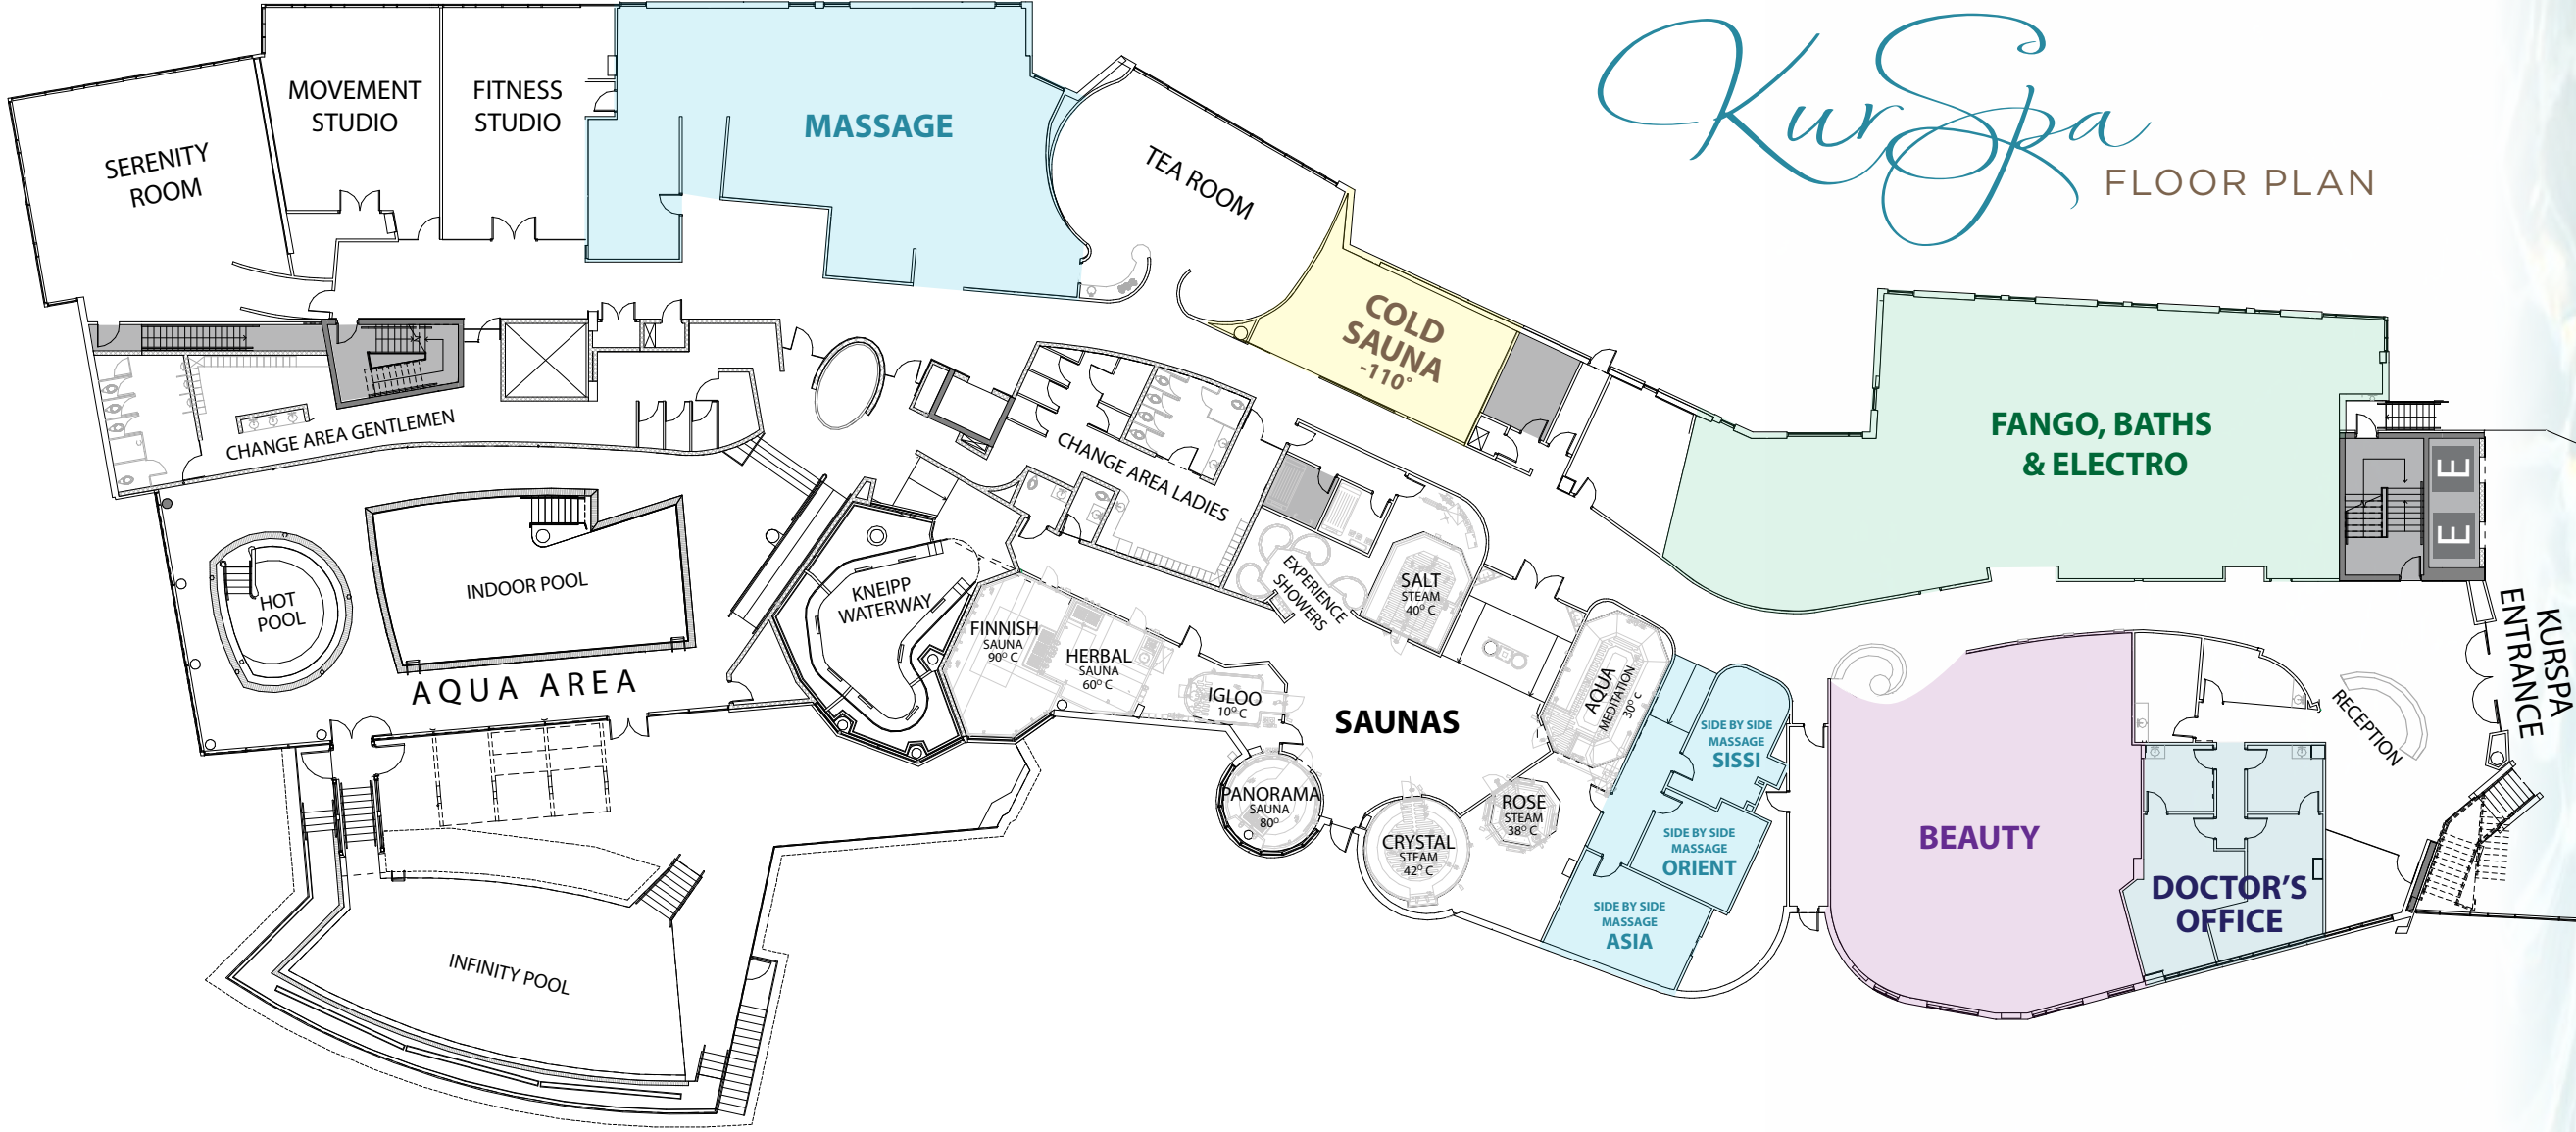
KurSpa
FLOOR PLAN

SERENITY ROOM

MOVEMENT STUDIO

FITNESS STUDIO

MASSAGE

TEA ROOM

COLD SAUNA -110°

FANGO, BATHS & ELECTRO

E

E

CHANGE AREA GENTLEMEN

CHANGE AREA LADIES

HOT POOL

INDOOR POOL

AQUA AREA

KNEIPP WATERWAY

FINNISH SAUNA 90° C

HERBAL SAUNA 60° C

IGLOO 10° C

EXPERIENCE SHOWERS

SALT STEAM 40° C

AQUA MEDITATION 30° C

SAUNAS

PANORAMA SAUNA 80°

CRYSTAL STEAM 42° C

ROSE STEAM 38° C

SIDE BY SIDE MASSAGE SISSI

SIDE BY SIDE MASSAGE ORIENT

SIDE BY SIDE MASSAGE ASIA

BEAUTY

DOCTOR'S OFFICE

RECEPTION

KURSPA ENTRANCE

INFINITY POOL